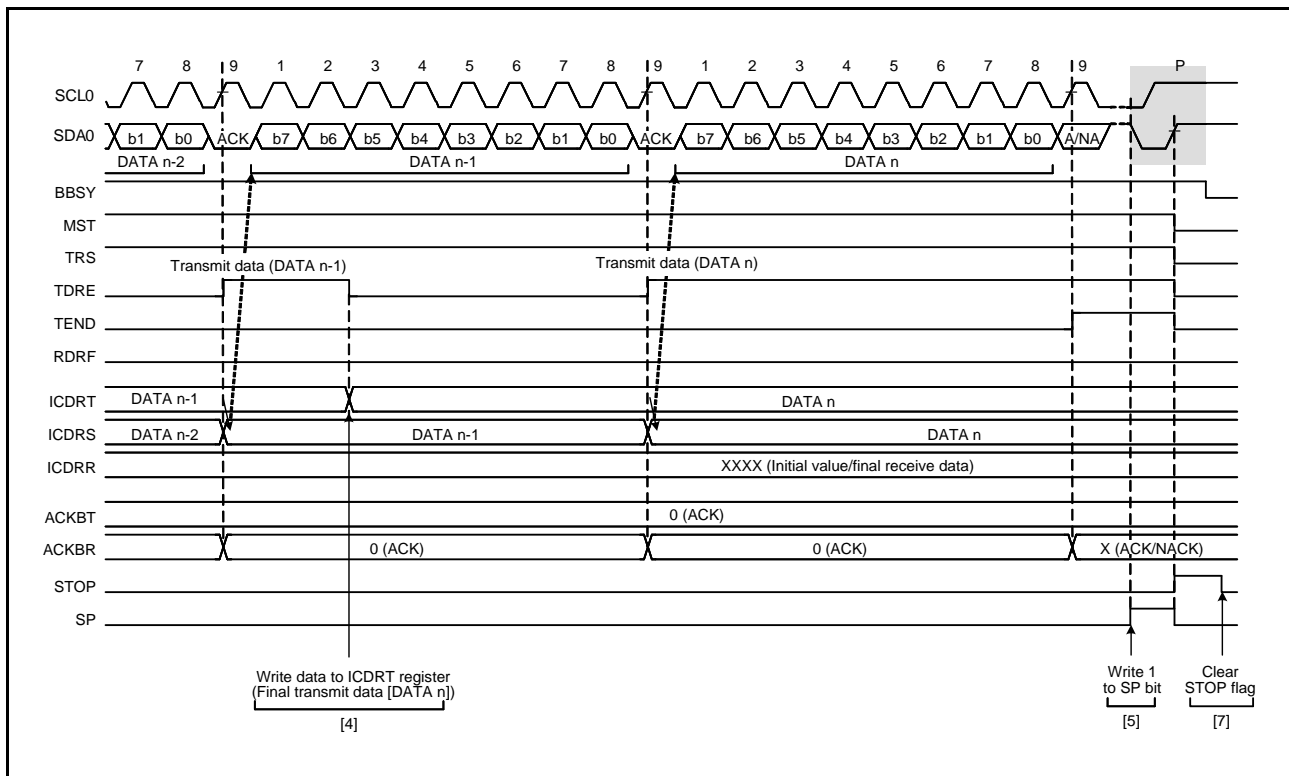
7 8 9 1 2 3 4 5 6 7 8 9 1 2 3 4 5 6 7 8 9 P

SCL0

SDA0 b1 b0 ACK b7 b6 b5 b4 b3 b2 b1 b0 ACK b7 b6 b5 b4 b3 b2 b1 b0 A/NA

DATA n-2 DATA n-1 DATA n

BBSY

MST

TRS

Transmit data (DATA n-1) Transmit data (DATA n)

TDRE

TEND

RDRF

ICDRT DATA n-1 DATA n

ICDRS DATA n-2 DATA n-1 DATA n

ICDRR XXXX (Initial value/final receive data)

ACKBT 0 (ACK)

ACKBR 0 (ACK) 0 (ACK) X (ACK/NACK)

STOP

SP

Write data to ICDRT register (Final transmit data [DATA n])

[4]

Write 1 to SP bit

[5]

Clear STOP flag

[7]